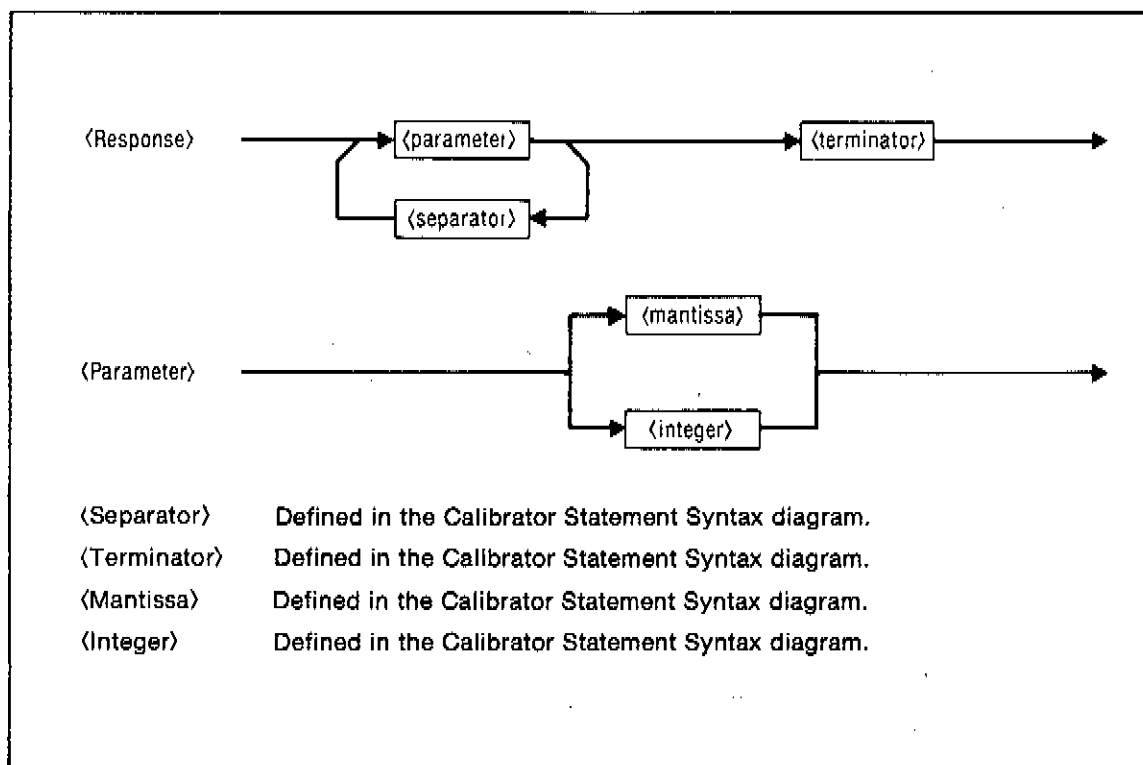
⟨Response⟩ ⟨parameter⟩ ⟨terminator⟩

⟨separator⟩

⟨mantissa⟩

⟨Parameter⟩

⟨integer⟩

⟨Separator⟩ Defined in the Calibrator Statement Syntax diagram.

⟨Terminator⟩ Defined in the Calibrator Statement Syntax diagram.

⟨Mantissa⟩ Defined in the Calibrator Statement Syntax diagram.

⟨Integer⟩ Defined in the Calibrator Statement Syntax diagram.